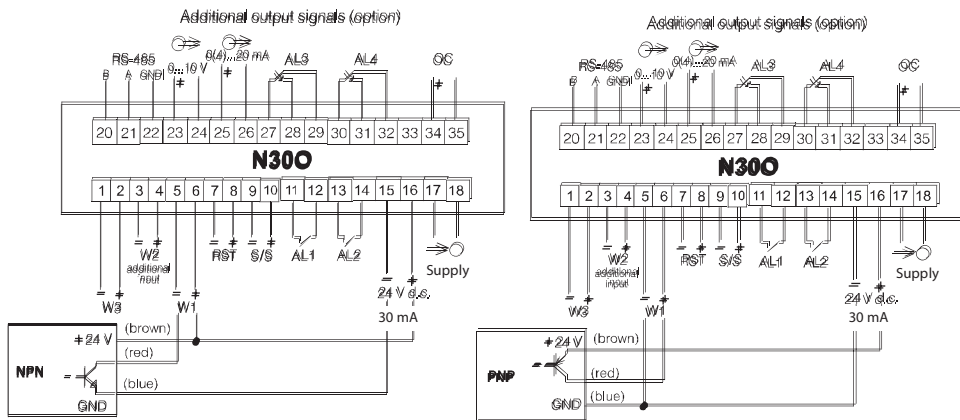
Additional output signals (option)

RS-485
B A GND
0...10 V
0(4)...20 mA
AL3
AL4
OC

20 21 22 23 24 25 26 27 28 29 30 31 32 33 34 35

N30O

1 2 3 4 5 6 7 8 9 10 11 12 13 14 15 16 17 18

W2 additional input
RST
S/S
AL1
AL2
Supply
W3
W1
24 V d.c.
30 mA

+24 V
(brown)
(red)
NPN
(blue)
GND

Additional output signals (option)

RS-485
B A GND
0...10 V
0(4)...20 mA
AL3
AL4
OC

20 21 22 23 24 25 26 27 28 29 30 31 32 33 34 35

N30O

1 2 3 4 5 6 7 8 9 10 11 12 13 14 15 16 17 18

W2 additional input
RST
S/S
AL1
AL2
Supply
W3
W1
24 V d.c.
30 mA

+24 V
(brown)
PNP
(red)
GND
(blue)